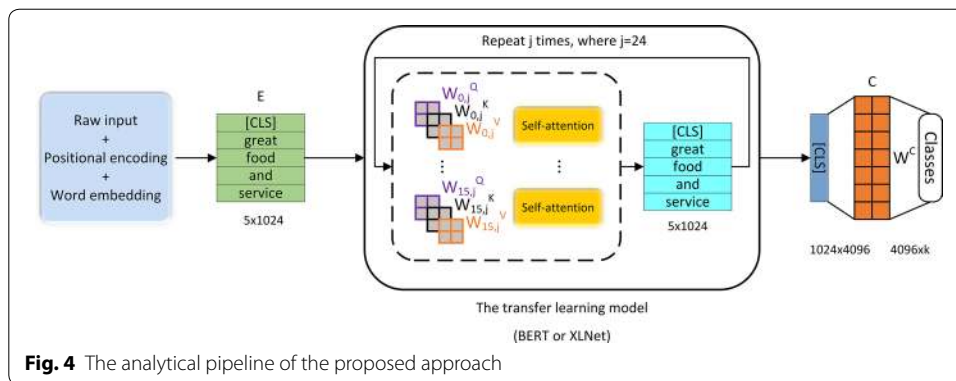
Raw input
+
Positional encoding
+
Word embedding

E

| [CLS] |
|---|
| great |
| food |
| and |
| service |

5x1024

Repeat j times, where j=24

$W_{0,j}^{Q}$
$W_{0,j}^{K}$
$W_{0,j}^{V}$

Self-attention

⋮

⋮

$W_{15,j}^{Q}$
$W_{15,j}^{K}$
$W_{15,j}^{V}$

Self-attention

| [CLS] |
|---|
| great |
| food |
| and |
| service |

5x1024

The transfer learning model

(BERT or XLNet)

[CLS]

C

$W^{C}$

Classes

1024x4096

4096xk

**Fig. 4** The analytical pipeline of the proposed approach